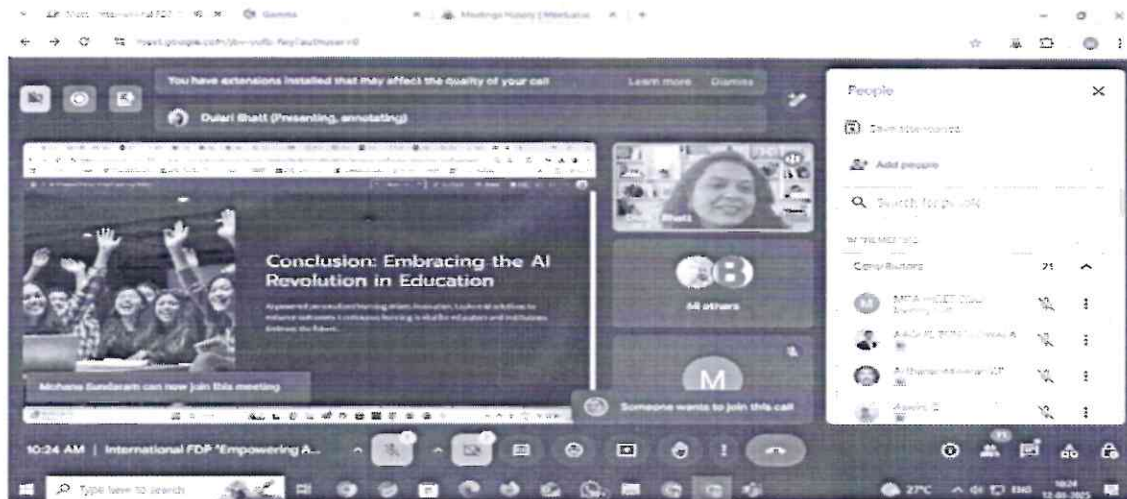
Meet - International FDP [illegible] Gamma Meetings History | Meetlaw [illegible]

meet.google.com/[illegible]

You have extensions installed that may affect the quality of your call

Learn more Dismiss

Dulari Bhatt (Presenting, annotating)

Conclusion: Embracing the AI Revolution in Education

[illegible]

Bhatt

44 others

M

Mohana Sundaram can now join this meeting

Someone wants to join this call

10:24 AM | International FDP "Empowering A...

People

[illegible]

Add people

Search for people

IN THE MEETING

Contributors 71

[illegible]

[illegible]

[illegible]

Aswini. D

Type here to search

27°C ENG 10:24 12-08-2025